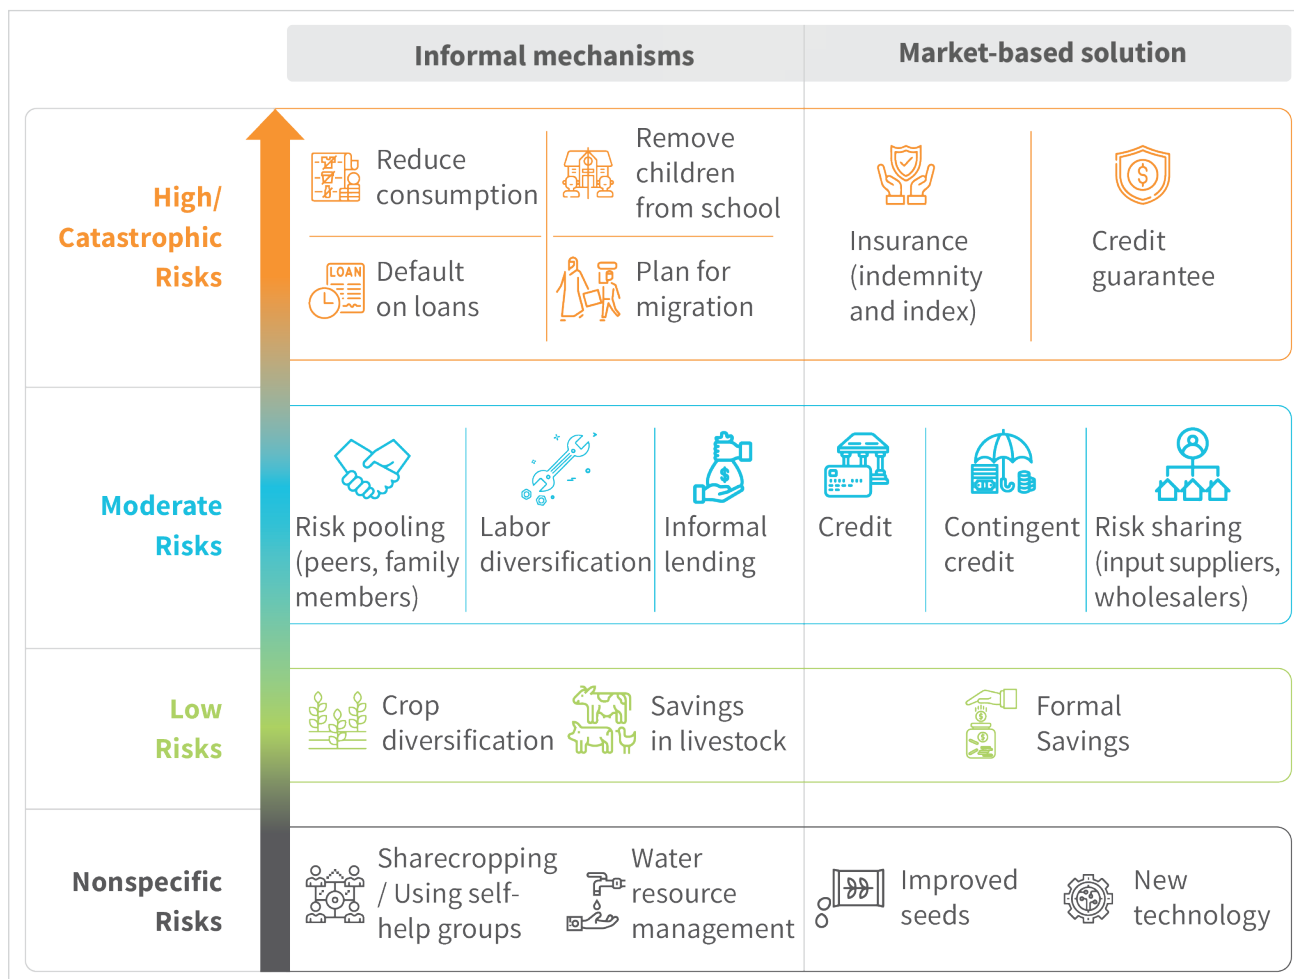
Informal mechanisms

Market-based solution

High/ Catastrophic Risks

Reduce consumption

Remove children from school

Insurance (indemnity and index)

Credit guarantee

LOAN

Default on loans

Plan for migration

Moderate Risks

Risk pooling (peers, family members)

Labor diversification

Informal lending

Credit

Contingent credit

Risk sharing (input suppliers, wholesalers)

Low Risks

Crop diversification

Savings in livestock

Formal Savings

Nonspecific Risks

Sharecropping / Using self-help groups

Water resource management

Improved seeds

New technology